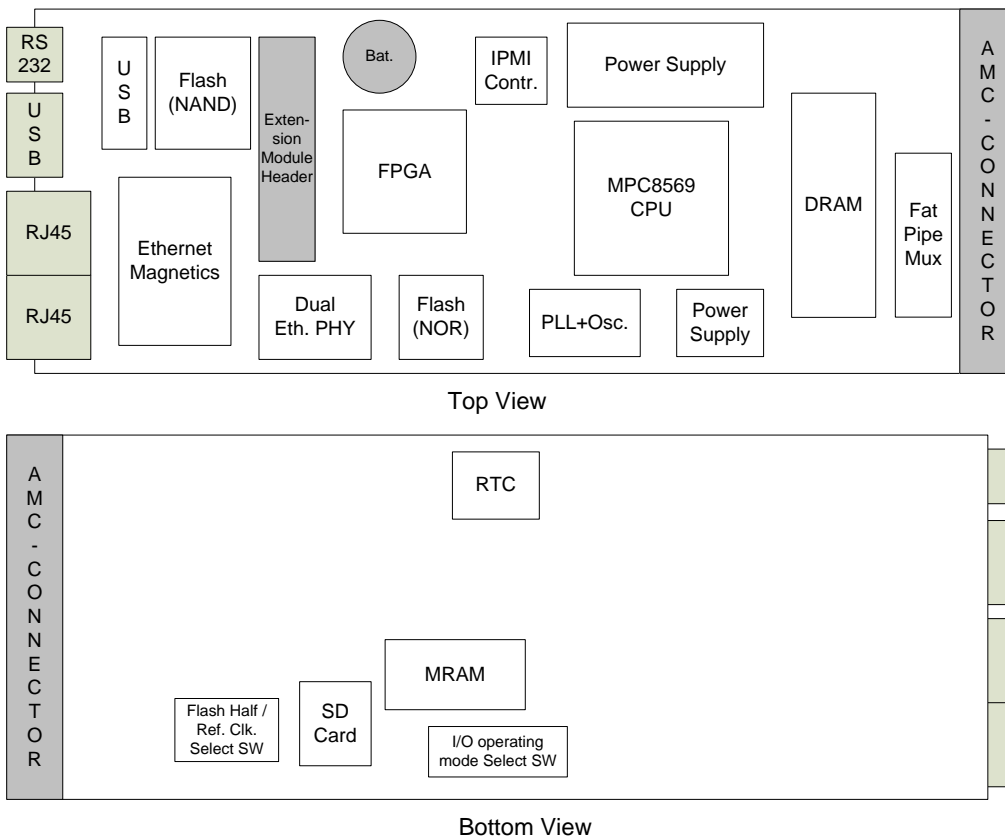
RS 232

USB

RJ45

RJ45

USB

Flash (NAND)

Extension Module Header

Bat.

IPMI Contr.

Power Supply

AMC-CONNECTOR

Ethernet Magnetics

FPGA

MPC8569 CPU

DRAM

Fat Pipe Mux

Dual Eth. PHY

Flash (NOR)

PLL+Osc.

Power Supply

Top View

AMC-CONNECTOR

RTC

MRAM

Flash Half / Ref. Clk. Select SW

SD Card

I/O operating mode Select SW

Bottom View